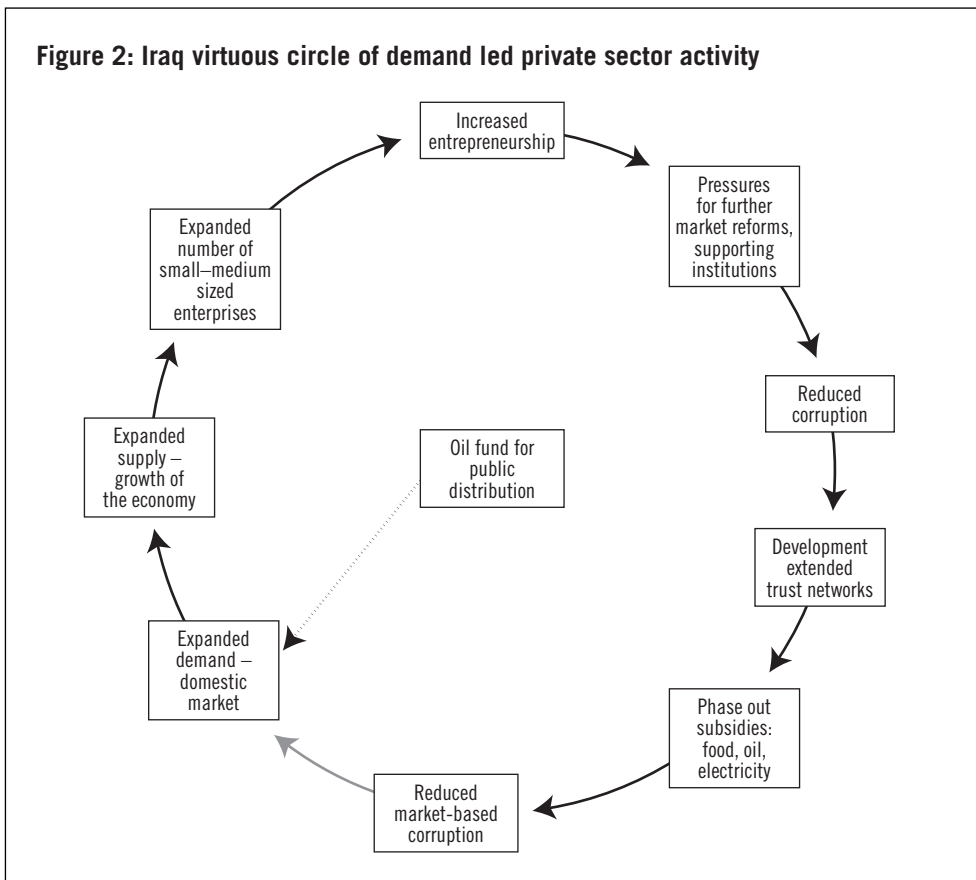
Figure 2: Iraq virtuous circle of demand led private sector activity

Increased entrepreneurship

Pressures for further market reforms, supporting institutions

Reduced corruption

Development extended trust networks

Phase out subsidies: food, oil, electricity

Reduced market-based corruption

Expanded demand – domestic market

Expanded supply – growth of the economy

Expanded number of small–medium sized enterprises

Oil fund for public distribution